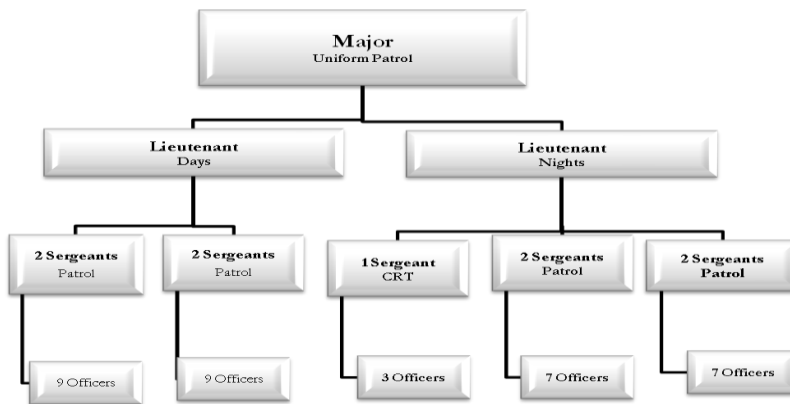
Major
Uniform Patrol

Lieutenant
Days

Lieutenant
Nights

2 Sergeants
Patrol

2 Sergeants
Patrol

1 Sergeant
CRT

2 Sergeants
Patrol

2 Sergeants
Patrol

9 Officers

9 Officers

3 Officers

7 Officers

7 Officers